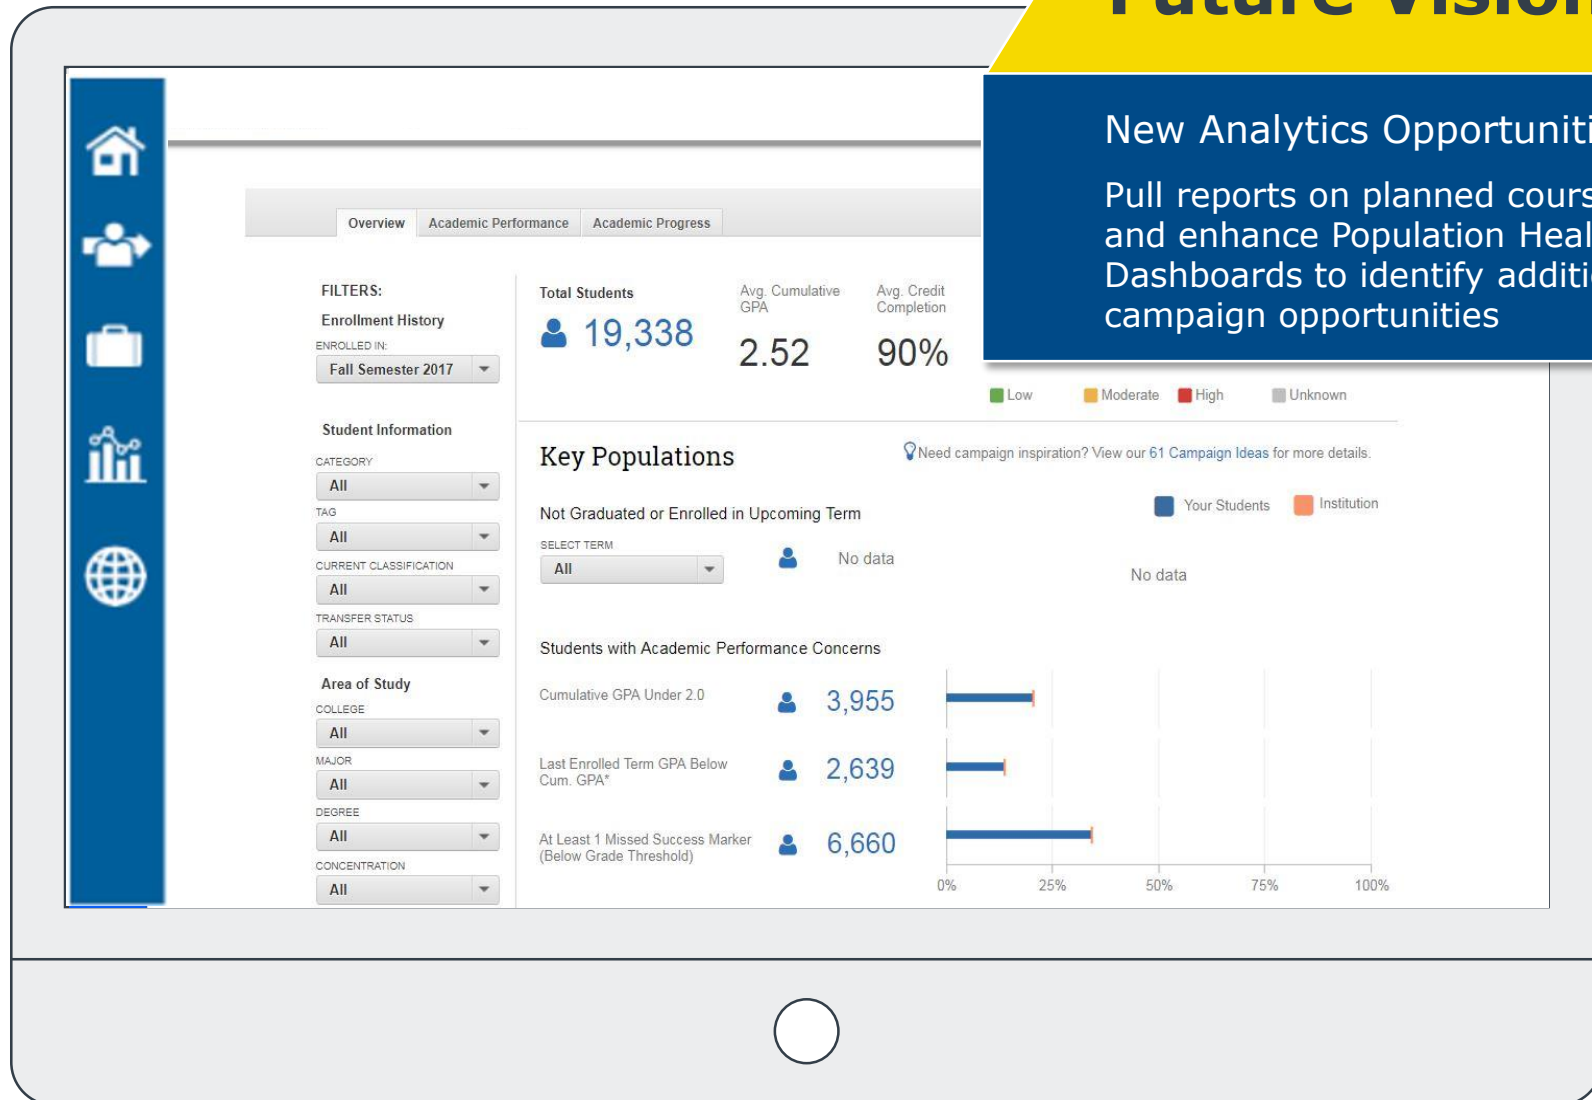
New Analytics Opportuniti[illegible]

Pull reports on planned cours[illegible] and enhance Population Heal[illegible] Dashboards to identify additi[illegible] campaign opportunities

Overview
Academic Performance
Academic Progress

FILTERS:
Enrollment History
ENROLLED IN:
Fall Semester 2017

Student Information
CATEGORY
All
TAG
All
CURRENT CLASSIFICATION
All
TRANSFER STATUS
All

Area of Study
COLLEGE
All
MAJOR
All
DEGREE
All
CONCENTRATION
All

Total Students
19,338
Avg. Cumulative GPA
2.52
Avg. Credit Completion
90%

Low
Moderate
High
Unknown

Key Populations
Need campaign inspiration? View our 61 Campaign Ideas for more details.

Your Students
Institution

Not Graduated or Enrolled in Upcoming Term
SELECT TERM
All
No data
No data

Students with Academic Performance Concerns
Cumulative GPA Under 2.0
3,955
Last Enrolled Term GPA Below Cum. GPA*
2,639
At Least 1 Missed Success Marker (Below Grade Threshold)
6,660

0%
25%
50%
75%
100%